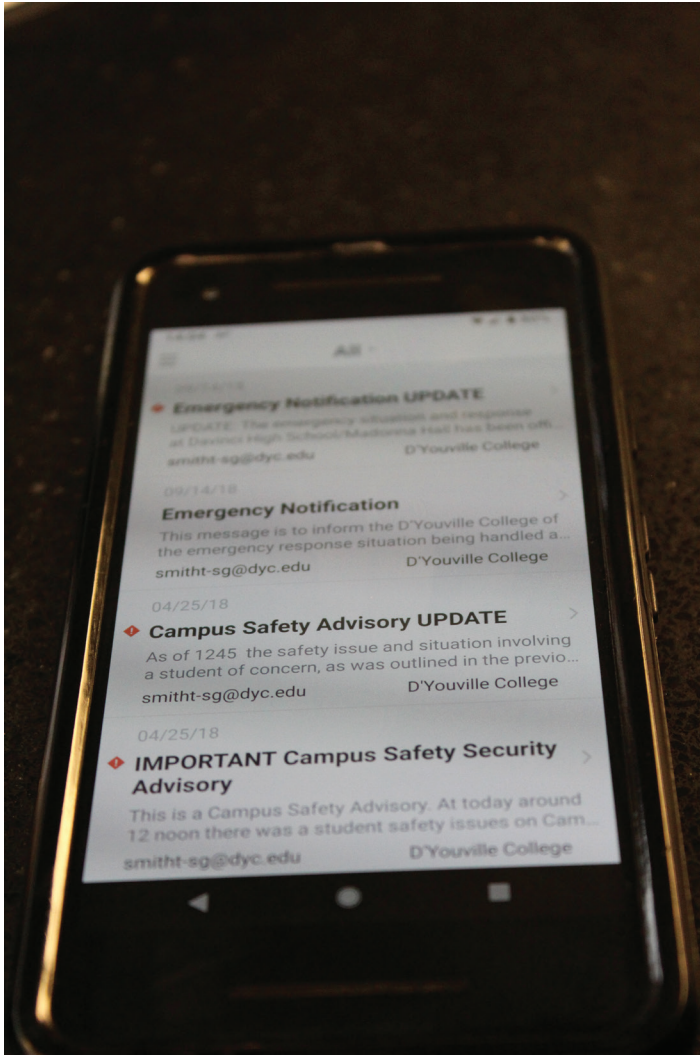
All

09/14/18
Emergency Notification UPDATE
UPDATE: The emergency situation and response at Davinci High School/Madonna Hall has been off...
smitht-sg@dyc.edu D'Youville College

09/14/18
Emergency Notification
This message is to inform the D'Youville College of the emergency response situation being handled a...
smitht-sg@dyc.edu D'Youville College

04/25/18
Campus Safety Advisory UPDATE
As of 1245 the safety issue and situation involving a student of concern, as was outlined in the previo...
smitht-sg@dyc.edu D'Youville College

04/25/18
IMPORTANT Campus Safety Security Advisory
This is a Campus Safety Advisory. At today around 12 noon there was a student safety issues on Cam...
smitht-sg@dyc.edu D'Youville College